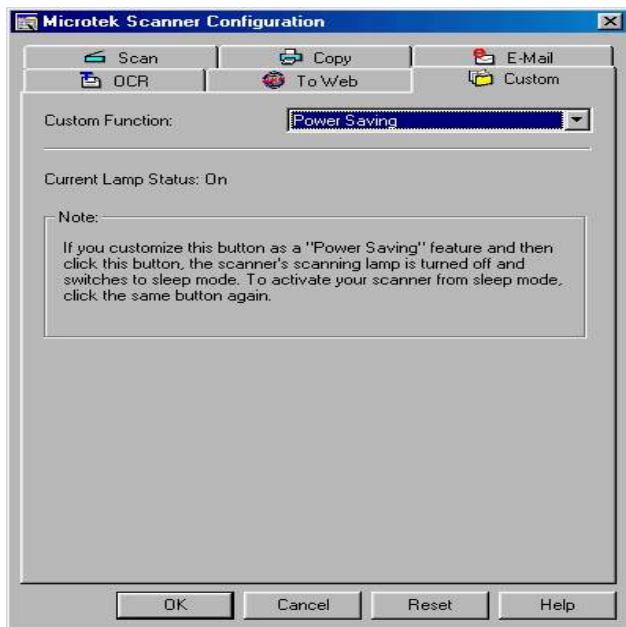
Microtek Scanner Configuration

Scan
Copy
E-Mail
OCR
To Web
Custom

Custom Function:
Power Saving

Current Lamp Status: On

Note:

If you customize this button as a "Power Saving" feature and then click this button, the scanner's scanning lamp is turned off and switches to sleep mode. To activate your scanner from sleep mode, click the same button again.

OK
Cancel
Reset
Help